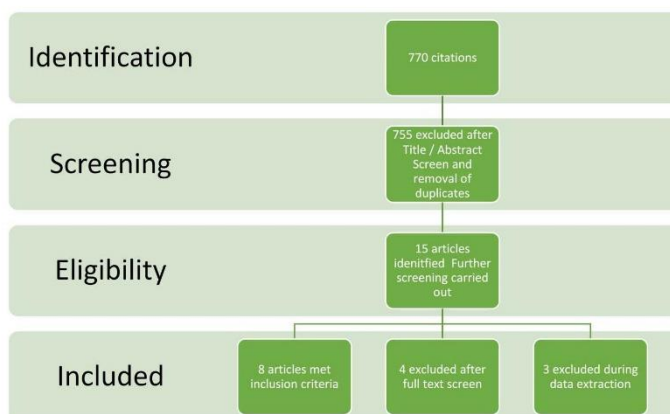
Identification

770 citations

Screening

755 excluded after Title / Abstract Screen and removal of duplicates

Eligibility

15 articles idenitfied Further screening carried out

Included

8 articles met inclusion criteria

4 excluded after full text screen

3 excluded during data extraction